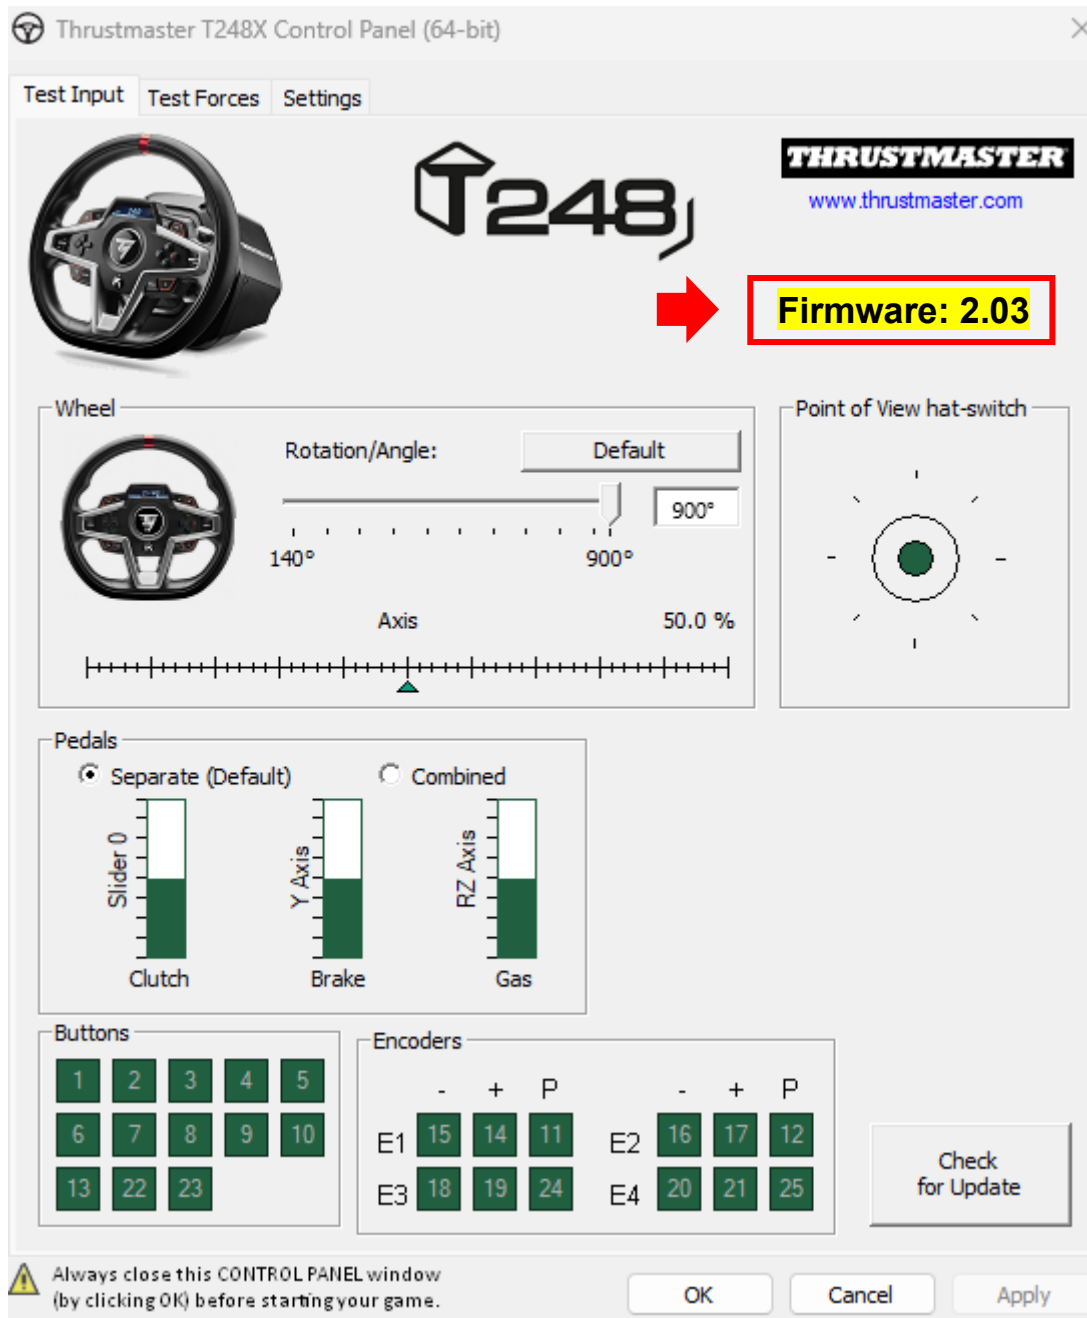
Thrustmaster T248X Control Panel (64-bit)

Test Input | Test Forces | Settings

T248

THRUSTMASTER
www.thrustmaster.com

Firmware: 2.03

Wheel
Rotation/Angle:
Default
900°
140°
900°
Axis
50.0 %

Point of View hat-switch

Pedals
Separate (Default)
Combined
Slider 0
Y Axis
RZ Axis
Clutch
Brake
Gas

Buttons
1 2 3 4 5
6 7 8 9 10
13 22 23

Encoders

| | - | + | P | | - | + | P |
|---|---|---|---|---|---|---|---|
| E1 | 15 | 14 | 11 | E2 | 16 | 17 | 12 |
| E3 | 18 | 19 | 24 | E4 | 20 | 21 | 25 |

Check for Update

Always close this CONTROL PANEL window (by clicking OK) before starting your game.

OK
Cancel
Apply